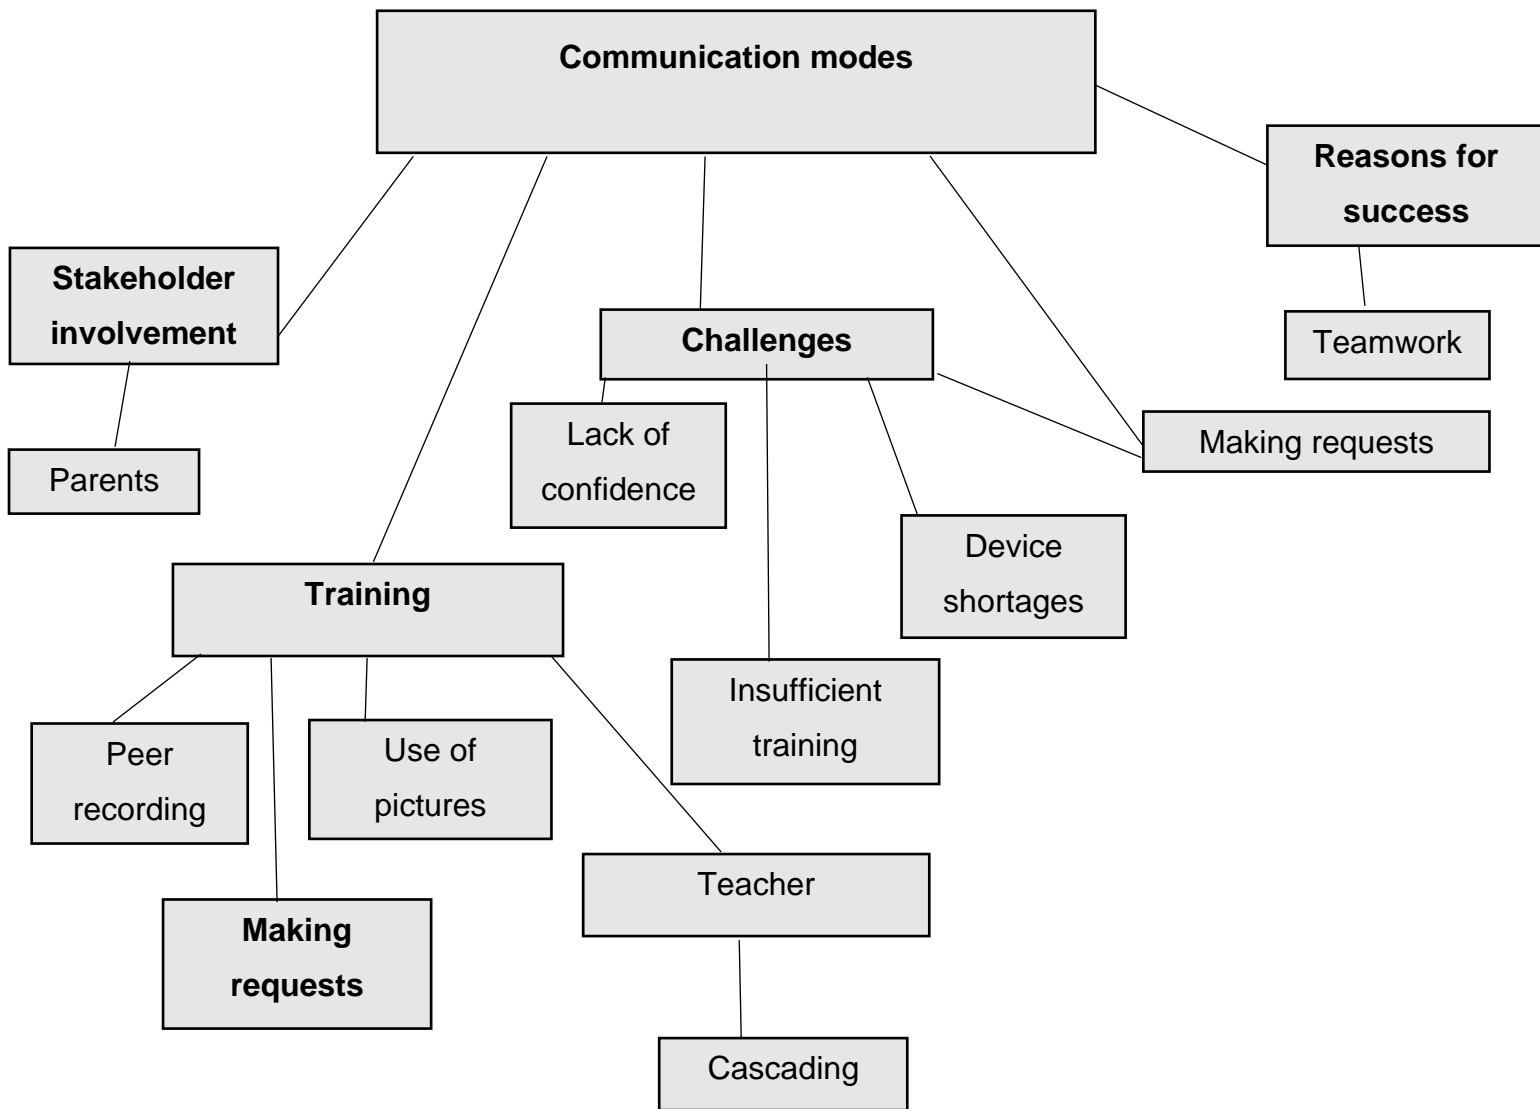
Communication modes

Reasons for success

Teamwork

Stakeholder involvement

Parents

Challenges

Lack of confidence

Making requests

Device shortages

Insufficient training

Training

Peer recording

Use of pictures

Making requests

Teacher

Cascading